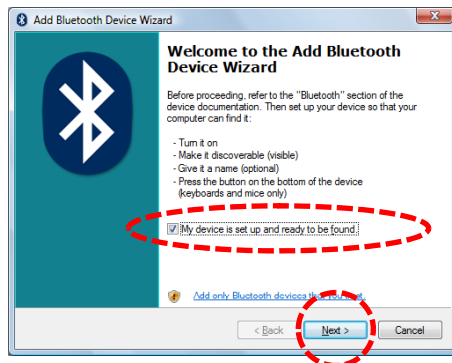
Add Bluetooth Device Wizard

Welcome to the Add Bluetooth Device Wizard

Before proceeding, refer to the "Bluetooth" section of the device documentation. Then set up your device so that your computer can find it:

- Turn it on
- Make it discoverable (visible)
- Give it a name (optional)
- Press the button on the bottom of the device (keyboards and mice only)

My device is set up and ready to be found.

Add only Bluetooth devices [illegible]

< Back
Next >
Cancel